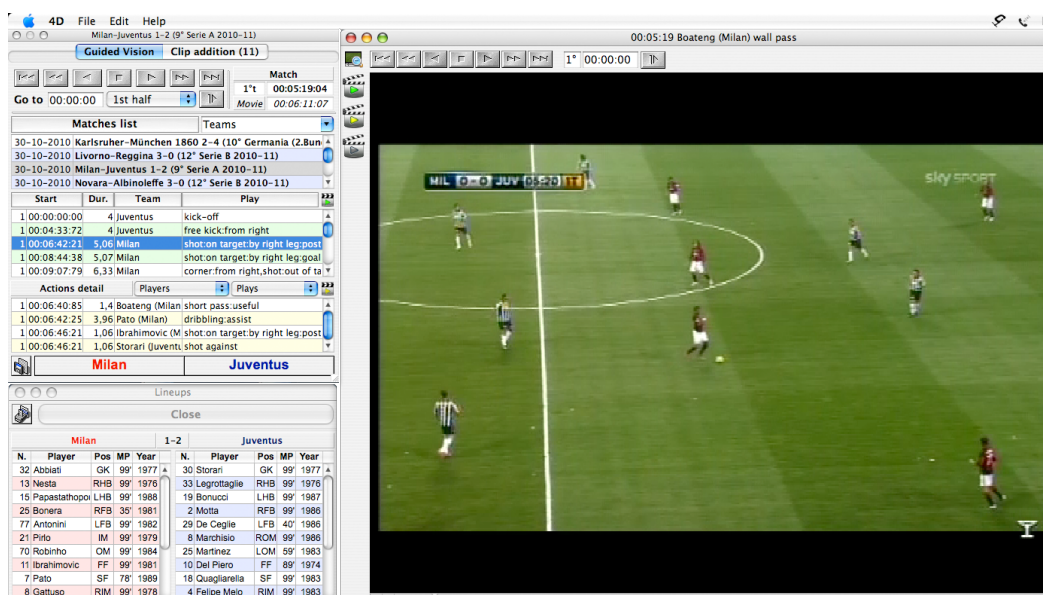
4D File Edit Help

Milan-Juventus 1-2 (9° Serie A 2010-11)

Guided Vision | Clip addition (11)

Match
1°t 00:05:19:04
Movie 00:06:11:07

Go to 00:00:00 1st half

Matches list | Teams

30-10-2010 Karlsruher-München 1860 2-4 (10° Germania (2.Bun
30-10-2010 Livorno-Reggina 3-0 (12° Serie B 2010-11)
30-10-2010 Milan-Juventus 1-2 (9° Serie A 2010-11)
30-10-2010 Novara-Albinoleffe 3-0 (12° Serie B 2010-11)

| Start | Dur. | Team | Play |
|---|---|---|---|
| 1 00:00:00:00 | 4 | Juventus | kick-off |
| 1 00:04:33:72 | 4 | Juventus | free kick:from right |
| 1 00:06:42:21 | 5,06 | Milan | shot:on target:by right leg:post |
| 1 00:08:44:38 | 5,07 | Milan | shot:on target:by right leg:goal |
| 1 00:09:07:79 | 6,33 | Milan | corner:from right,shot:out of ta |

Actions detail | Players | Plays

| | | | |
|---|---|---|---|
| 1 00:06:40:85 | 1,4 | Boateng (Milan | short pass:useful |
| 1 00:06:42:25 | 3,96 | Pato (Milan) | dribbling:assist |
| 1 00:06:46:21 | 1,06 | Ibrahimovic (M | shot:on target:by right leg:post |
| 1 00:06:46:21 | 1,06 | Storari (Juventu | shot against |

Milan | Juventus

Lineups

Close

Milan 1-2 Juventus

| N. | Player | Pos | MP | Year |
|---|---|---|---|---|
| 32 | Abbiati | GK | 99' | 1977 |
| 13 | Nesta | RHB | 99' | 1976 |
| 15 | Papastathopo | LHB | 99' | 1988 |
| 25 | Bonera | RFB | 35' | 1981 |
| 77 | Antonini | LFB | 99' | 1982 |
| 21 | Pirlo | IM | 99' | 1979 |
| 70 | Robinho | OM | 99' | 1984 |
| 11 | Ibrahimovic | FF | 99' | 1981 |
| 7 | Pato | SF | 78' | 1989 |
| 8 | Gattuso | RIM | 99' | 1978 |

| N. | Player | Pos | MP | Year |
|---|---|---|---|---|
| 30 | Storari | GK | 99' | 1977 |
| 33 | Legrottaglie | RHB | 99' | 1976 |
| 19 | Bonucci | LHB | 99' | 1987 |
| 2 | Motta | RFB | 99' | 1986 |
| 29 | De Ceglie | LFB | 40' | 1986 |
| 8 | Marchisio | ROM | 99' | 1986 |
| 25 | Martinez | LOM | 59' | 1983 |
| 10 | Del Piero | FF | 89' | 1974 |
| 18 | Quagliarella | SF | 99' | 1983 |
| 4 | Felipe Melo | RIM | 99' | 1983 |

00:05:19 Boateng (Milan) wall pass

1° 00:00:00

MIL 0-0 JUV 05:20

sky SPORT